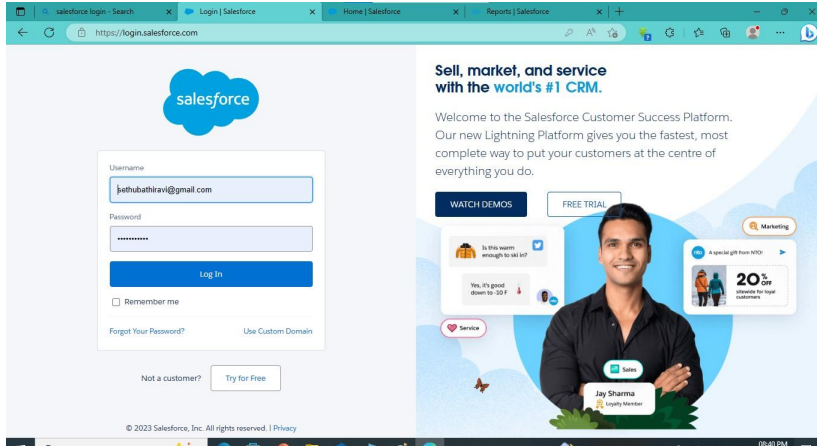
salesforce login - Search
Login | Salesforce
Home | Salesforce
Reports | Salesforce
https://login.salesforce.com

salesforce

Username
sethubathiravi@gmail.com
Password
•••••••••••
Log In
Remember me
Forgot Your Password?
Use Custom Domain

Not a customer?
Try for Free

© 2023 Salesforce, Inc. All rights reserved. | Privacy

Sell, market, and service with the world's #1 CRM.

Welcome to the Salesforce Customer Success Platform. Our new Lightning Platform gives you the fastest, most complete way to put your customers at the centre of everything you do.

WATCH DEMOS
FREE TRIAL

Marketing
Is this warm enough to ski in?
Yes, it's good down to -10 F
NTO
A special gift from NTO!
20% OFF
sitewide for loyal customers
Service
Sales
Jay Sharma
Loyalty Member

08:40 PM